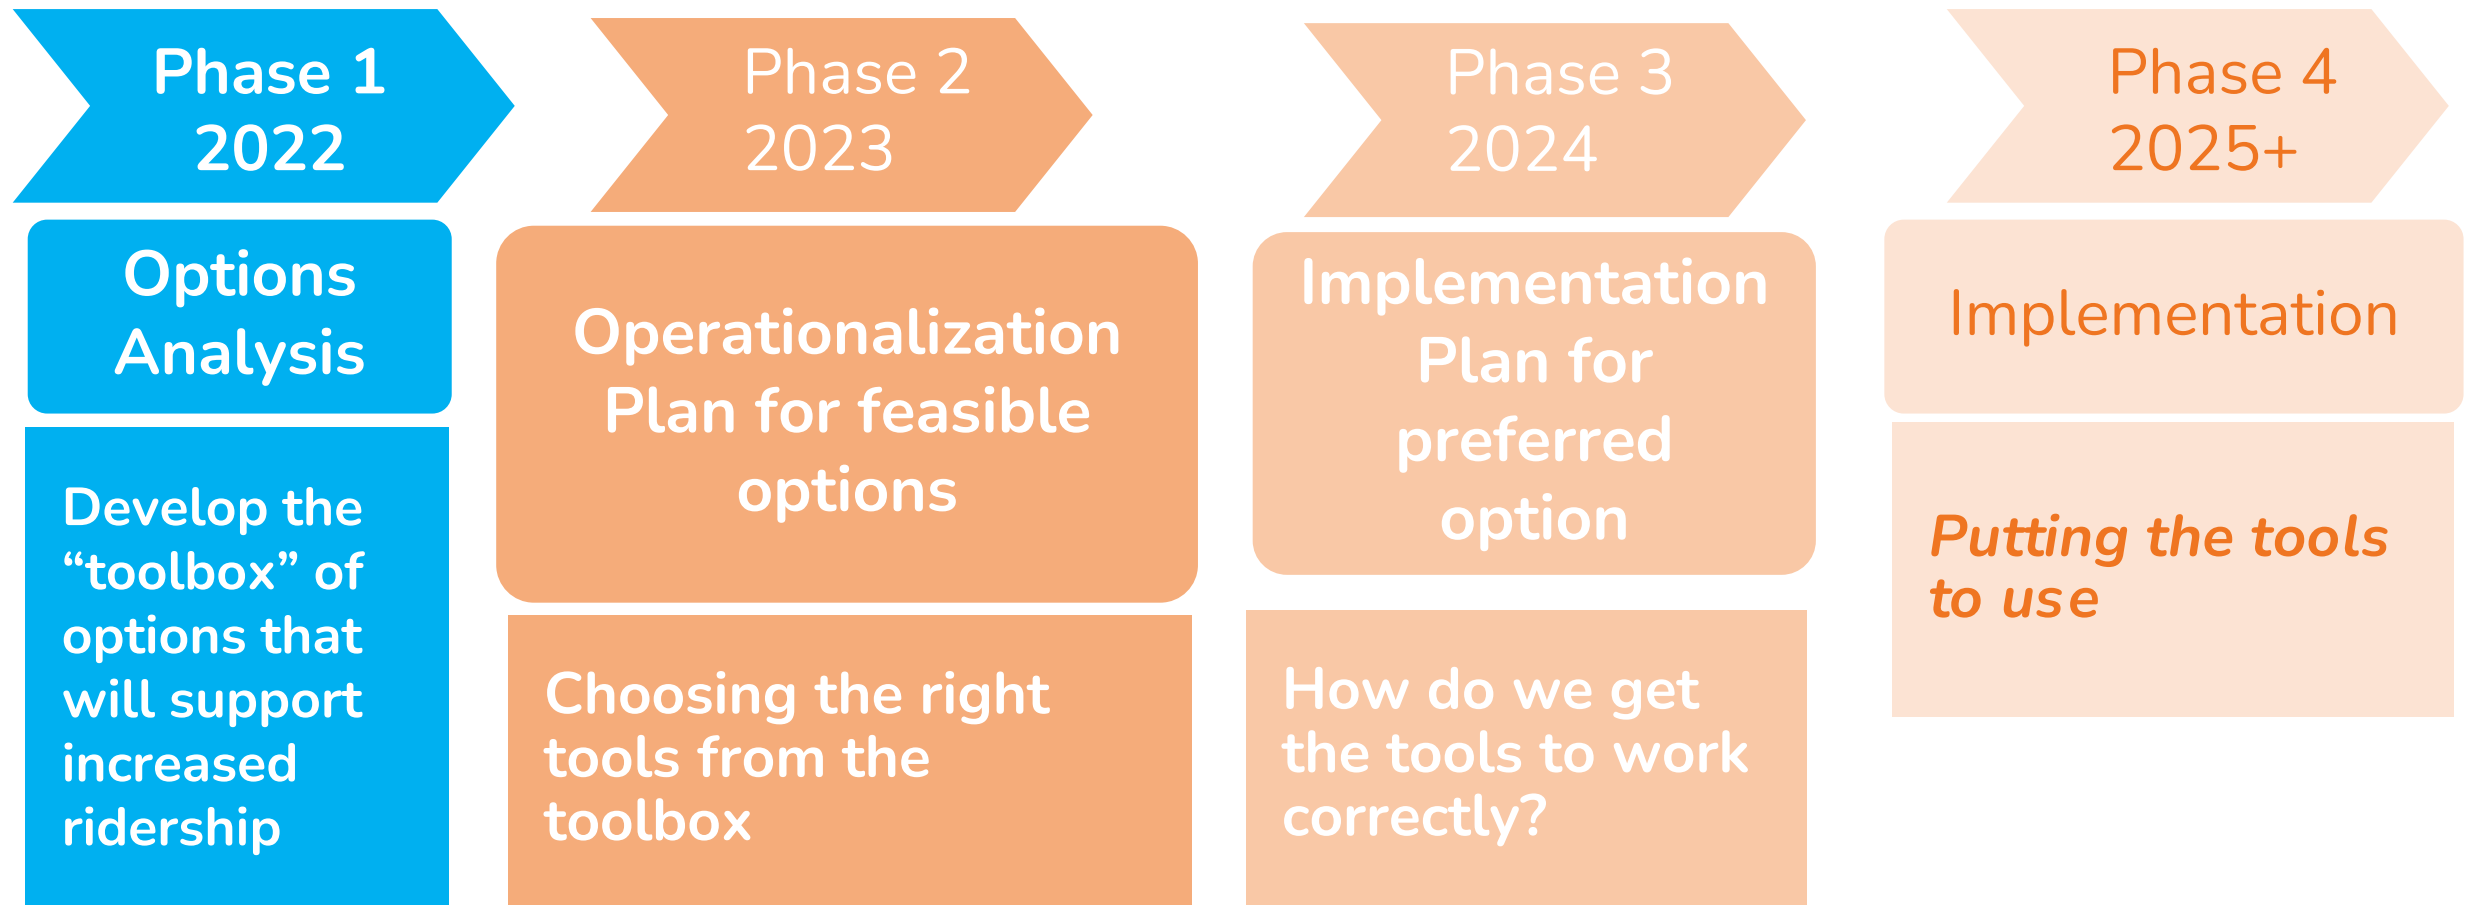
Phase 1
2022

Options Analysis

Develop the “toolbox” of options that will support increased ridership

Phase 2
2023

Operationalization Plan for feasible options

Choosing the right tools from the toolbox

Phase 3
2024

Implementation Plan for preferred option

How do we get the tools to work correctly?

Phase 4
2025+

Implementation

Putting the tools to use